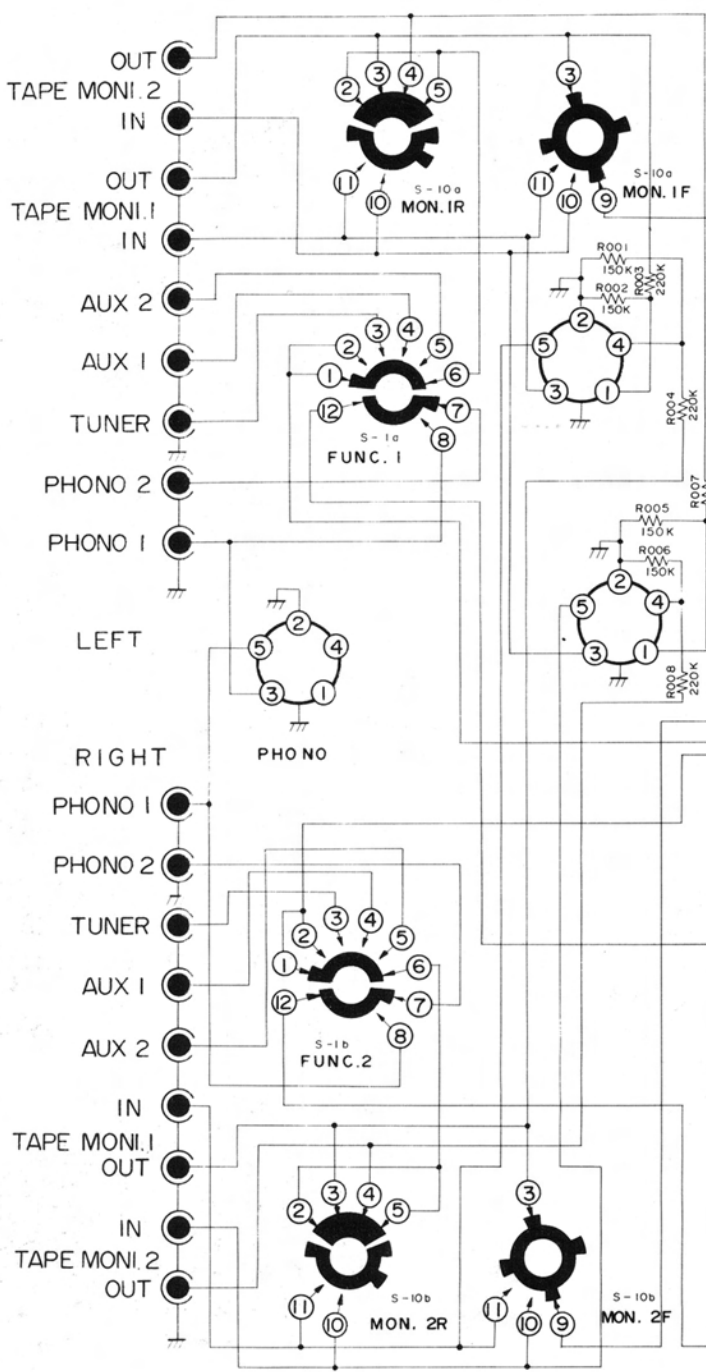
OUT
TAPE MONI.2
IN
OUT
TAPE MONI.1
IN
AUX 2
AUX 1
TUNER
PHONO 2
PHONO 1

2 3 4 5
11 10
S-10a
MON.1R

3
11 10 9
S-10a
MON.1F

R001
150K
R002
150K
R003
220K
2
5 4
3 1
R004
220K

2 3 4 5
1 6
12 7
8
S-1a
FUNC.1

R005
150K
R006
150K
R007
2
5 4
3 1
R008
220K

LEFT
2
5 4
3 1
PHONO

RIGHT
PHONO 1
PHONO 2
TUNER
AUX 1
AUX 2
IN
TAPE MONI.1
OUT
IN
TAPE MONI.2
OUT

2 3 4 5
1 6
12 7
8
S-1b
FUNC.2

2 3 4 5
11 10
S-10b
MON. 2R

3
11 10 9
S-10b
MON. 2F